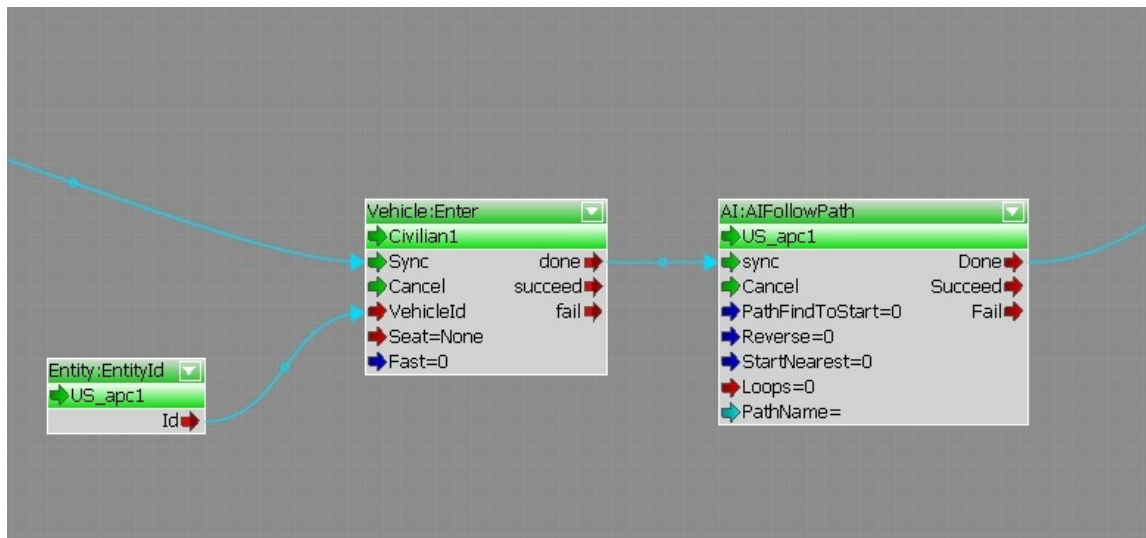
Vehicle:Enter
Civilian1
Sync
Cancel
VehicleId
Seat=None
Fast=0
done
succeed
fail

AI:AIFollowPath
US_apc1
sync
Cancel
PathFindToStart=0
Reverse=0
StartNearest=0
Loops=0
PathName=
Done
Succeed
Fail

Entity:EntityId
US_apc1
Id